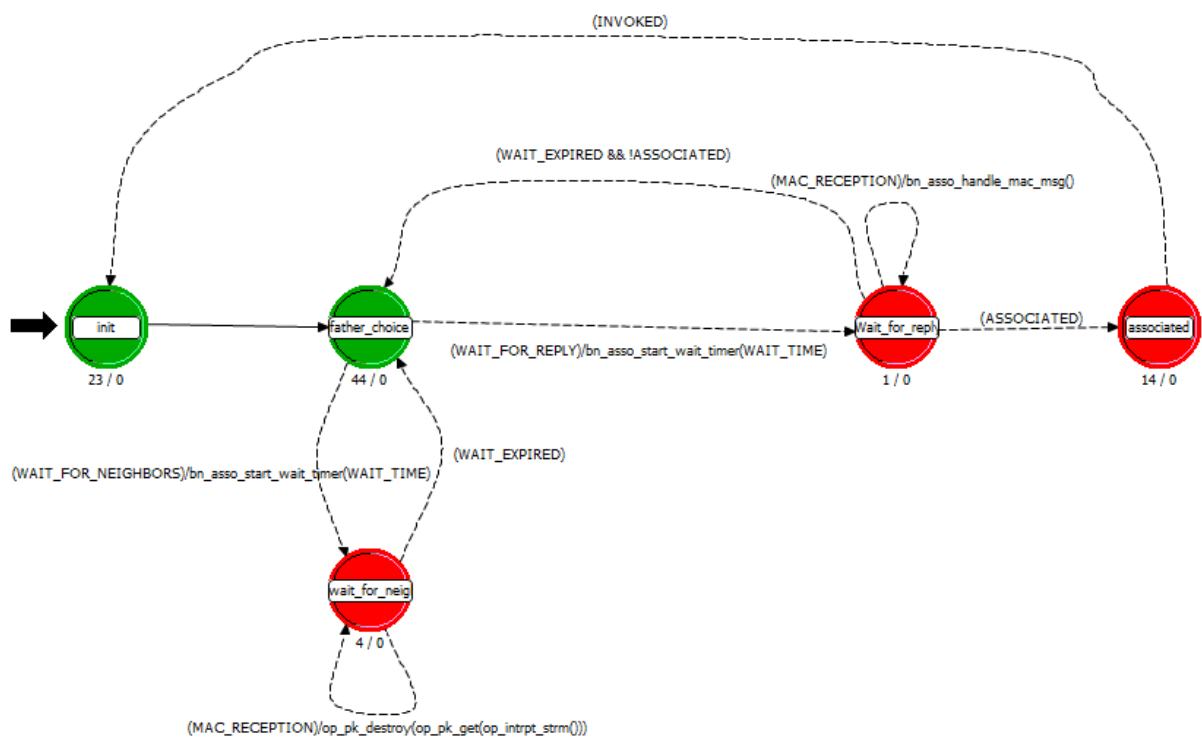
(INVOKED)

(WAIT_EXPIRED && !ASSOCIATED)

(MAC_RECEPTION)/bn_asso_handle_mac_msg()

init

23 / 0

father_choice

44 / 0

Wait_for_reply

1 / 0

(ASSOCIATED)

associated

14 / 0

(WAIT_FOR_REPLY)/bn_asso_start_wait_timer(WAIT_TIME)

(WAIT_EXPIRED)

(WAIT_FOR_NEIGHBORS)/bn_asso_start_wait_timer(WAIT_TIME)

wait_for_neig

4 / 0

(MAC_RECEPTION)/op_pk_destroy(op_pk_get(op_intrpt_strm()))